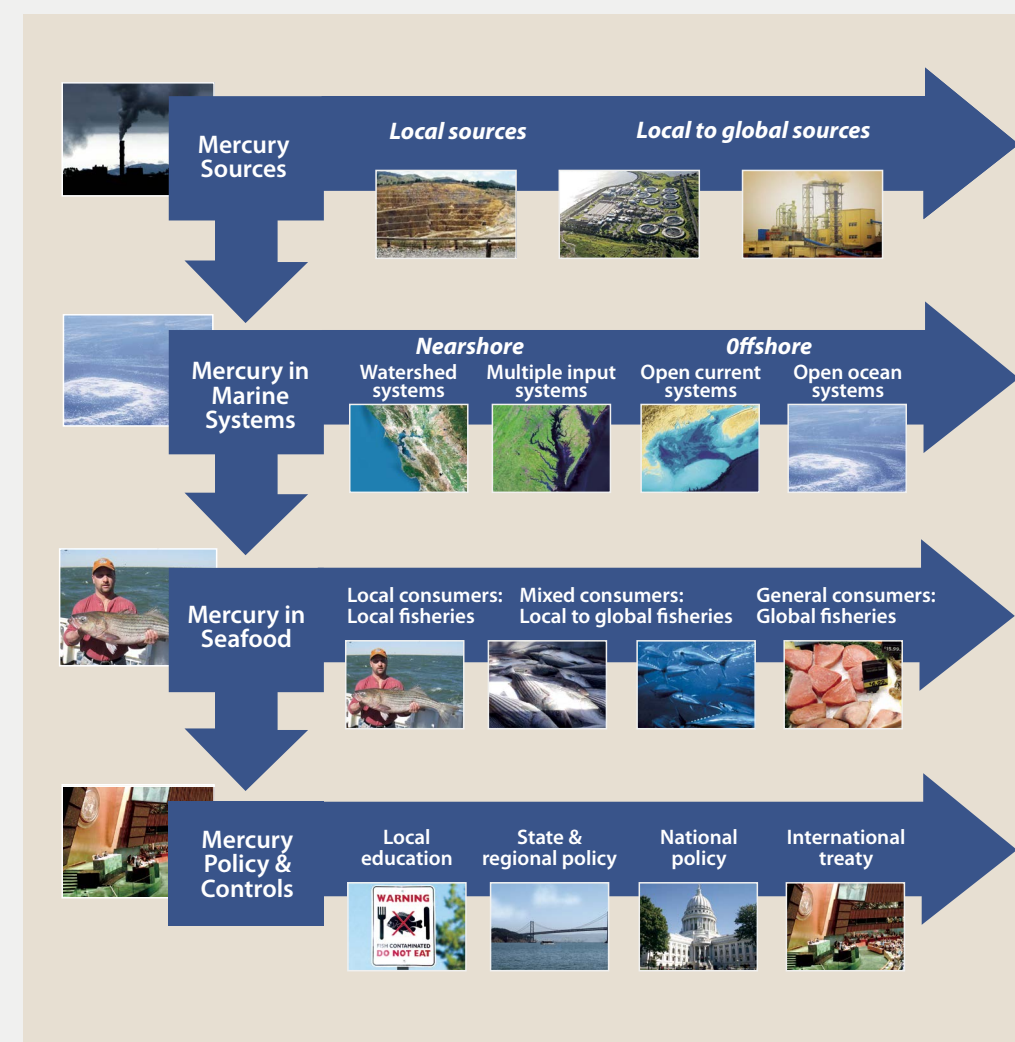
Mercury Sources

Local sources

Local to global sources

Mercury in Marine Systems

Nearshore

Offshore

Watershed systems

Multiple input systems

Open current systems

Open ocean systems

Mercury in Seafood

Local consumers: Local fisheries

Mixed consumers: Local to global fisheries

General consumers: Global fisheries

Mercury Policy & Controls

Local education

State & regional policy

National policy

International treaty

WARNING

FISH CONTAMINATED DO NOT EAT